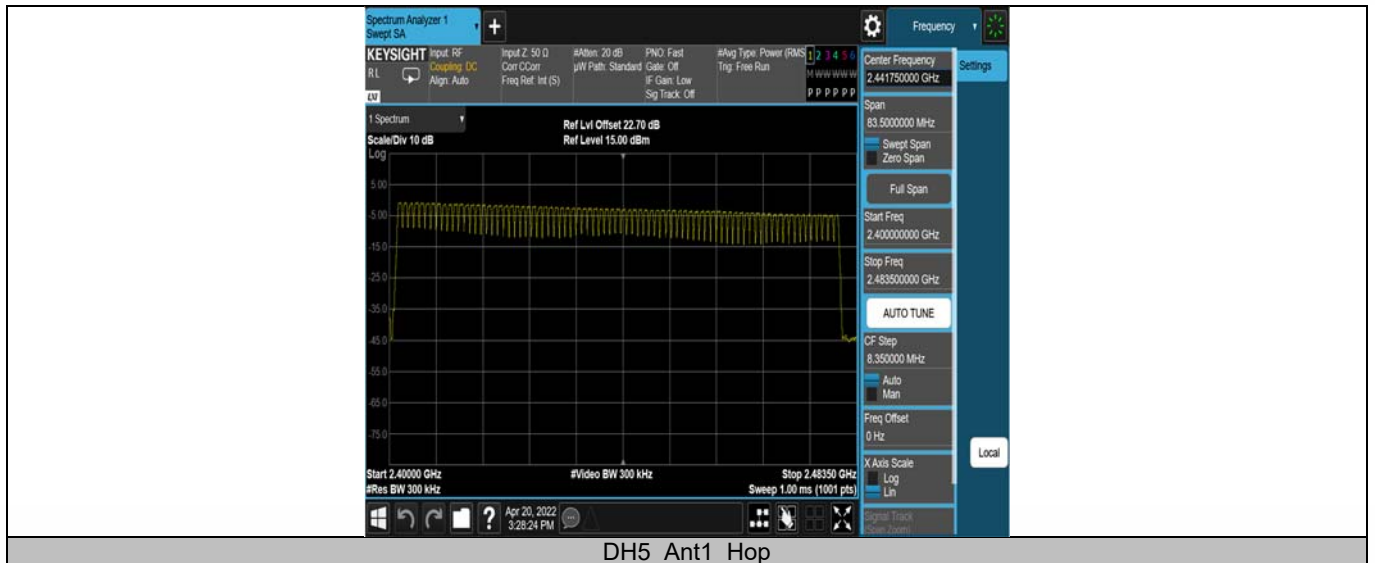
Spectrum Analyzer 1
Swept SA

Frequency

KEYSIGHT Input: RF
Coupling: DC
Align: Auto
RL

Input Z: 50 Ω
Corr CCorr
Freq Ref: Int (S)

#Atten: 20 dB
µW Path: Standard

PNO: Fast
Gate: Off
IF Gain: Low
Sig Track: Off

#Avg Type: Power (RMS)
Trig: Free Run

1 2 3 4 5 6
M WWWWW
P P P P P P

1 Spectrum

Ref Lvl Offset 22.70 dB
Ref Level 15.00 dBm

Scale/Div 10 dB
Log

5.00
-5.00
-15.0
-25.0
-35.0
-45.0
-55.0
-65.0
-75.0

Start 2.40000 GHz
#Res BW 300 kHz
#Video BW 300 kHz
Stop 2.48350 GHz
Sweep 1.00 ms (1001 pts)

Center Frequency
2.441750000 GHz
Settings
Span
83.5000000 MHz
Swept Span
Zero Span
Full Span
Start Freq
2.400000000 GHz
Stop Freq
2.483500000 GHz
AUTO TUNE
CF Step
8.350000 MHz
Auto
Man
Freq Offset
0 Hz
Local
X Axis Scale
Log
Lin
Signal Track
(Span Zoom)

Apr 20, 2022
3:28:24 PM

DH5 Ant1 Hop